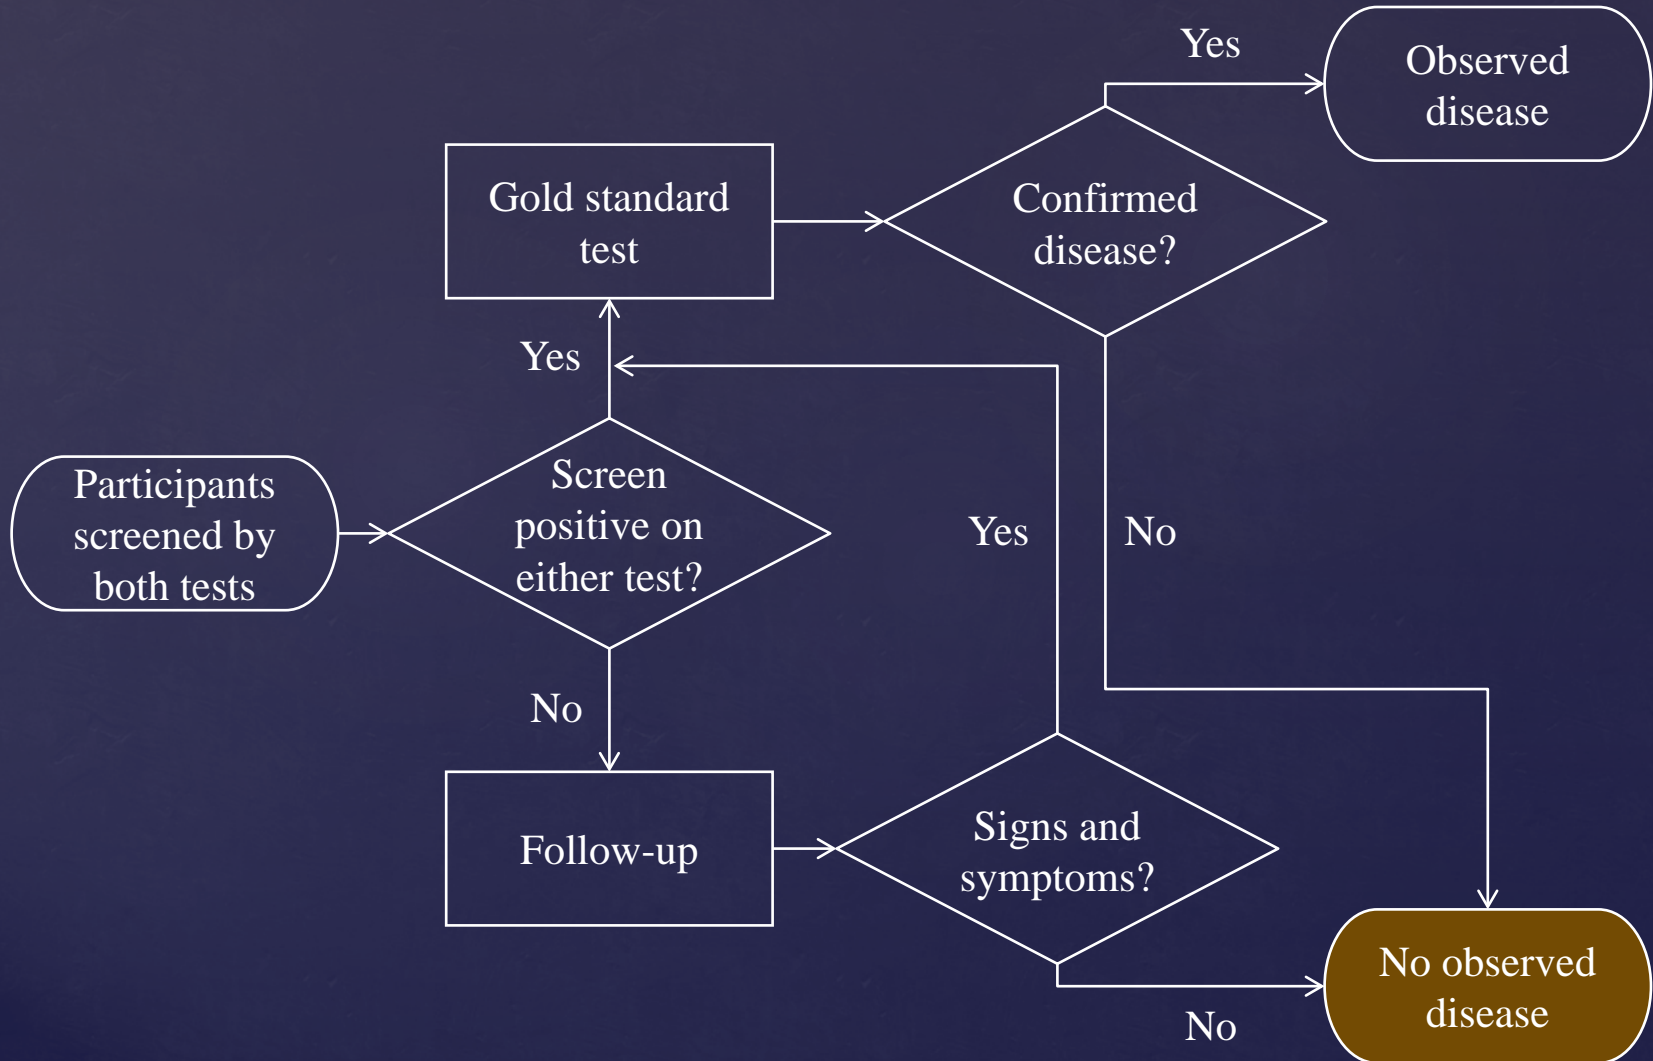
Participants screened by both tests

Screen positive on either test?

Yes

Gold standard test

Confirmed disease?

Yes

Observed disease

No

No

Follow-up

Signs and symptoms?

Yes

No

No observed disease